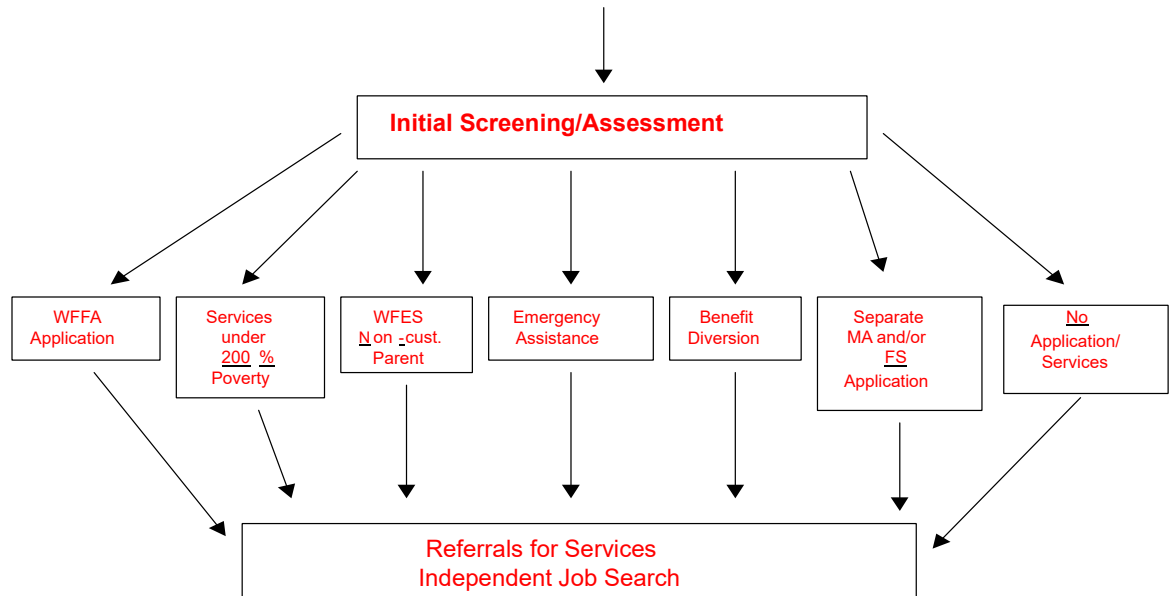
Initial Screening/Assessment

WFFA Application

Services under 200 % Poverty

WFES Non -cust. Parent

Emergency Assistance

Benefit Diversion

Separate MA and/or FS Application

No Application/ Services

Referrals for Services
Independent Job Search